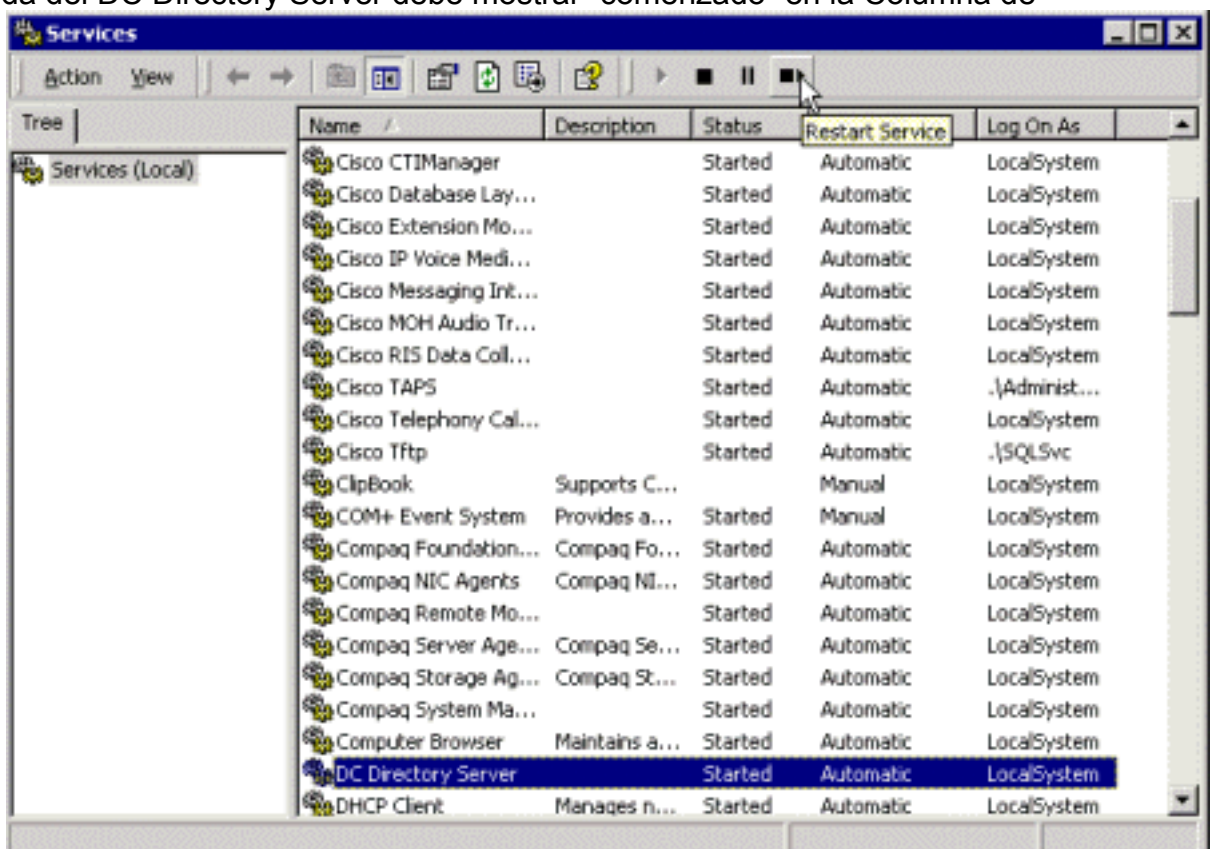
da del DC Directory Server debe mostrar "comenzado" en la Columna de

Services

Action View

Tree

Services (Local)

| Name | Description | Status | Restart Service | Log On As |
|---|---|---|---|---|
| Cisco CTIManager | | Started | Automatic | LocalSystem |
| Cisco Database Lay... | | Started | Automatic | LocalSystem |
| Cisco Extension Mo... | | Started | Automatic | LocalSystem |
| Cisco IP Voice Medi... | | Started | Automatic | LocalSystem |
| Cisco Messaging Int... | | Started | Automatic | LocalSystem |
| Cisco MOH Audio Tr... | | Started | Automatic | LocalSystem |
| Cisco RIS Data Coll... | | Started | Automatic | LocalSystem |
| Cisco TAPS | | Started | Automatic | .\Administ... |
| Cisco Telephony Cal... | | Started | Automatic | LocalSystem |
| Cisco Tftp | | Started | Automatic | .\SQLSvc |
| ClipBook | Supports C... | | Manual | LocalSystem |
| COM+ Event System | Provides a... | Started | Manual | LocalSystem |
| Compaq Foundation... | Compaq Fo... | Started | Automatic | LocalSystem |
| Compaq NIC Agents | Compaq NI... | Started | Automatic | LocalSystem |
| Compaq Remote Mo... | | Started | Automatic | LocalSystem |
| Compaq Server Age... | Compaq Se... | Started | Automatic | LocalSystem |
| Compaq Storage Ag... | Compaq St... | Started | Automatic | LocalSystem |
| Compaq System Ma... | | Started | Automatic | LocalSystem |
| Computer Browser | Maintains a... | Started | Automatic | LocalSystem |
| DC Directory Server | | Started | Automatic | LocalSystem |
| DHCP Client | Manages n... | Started | Automatic | LocalSystem |